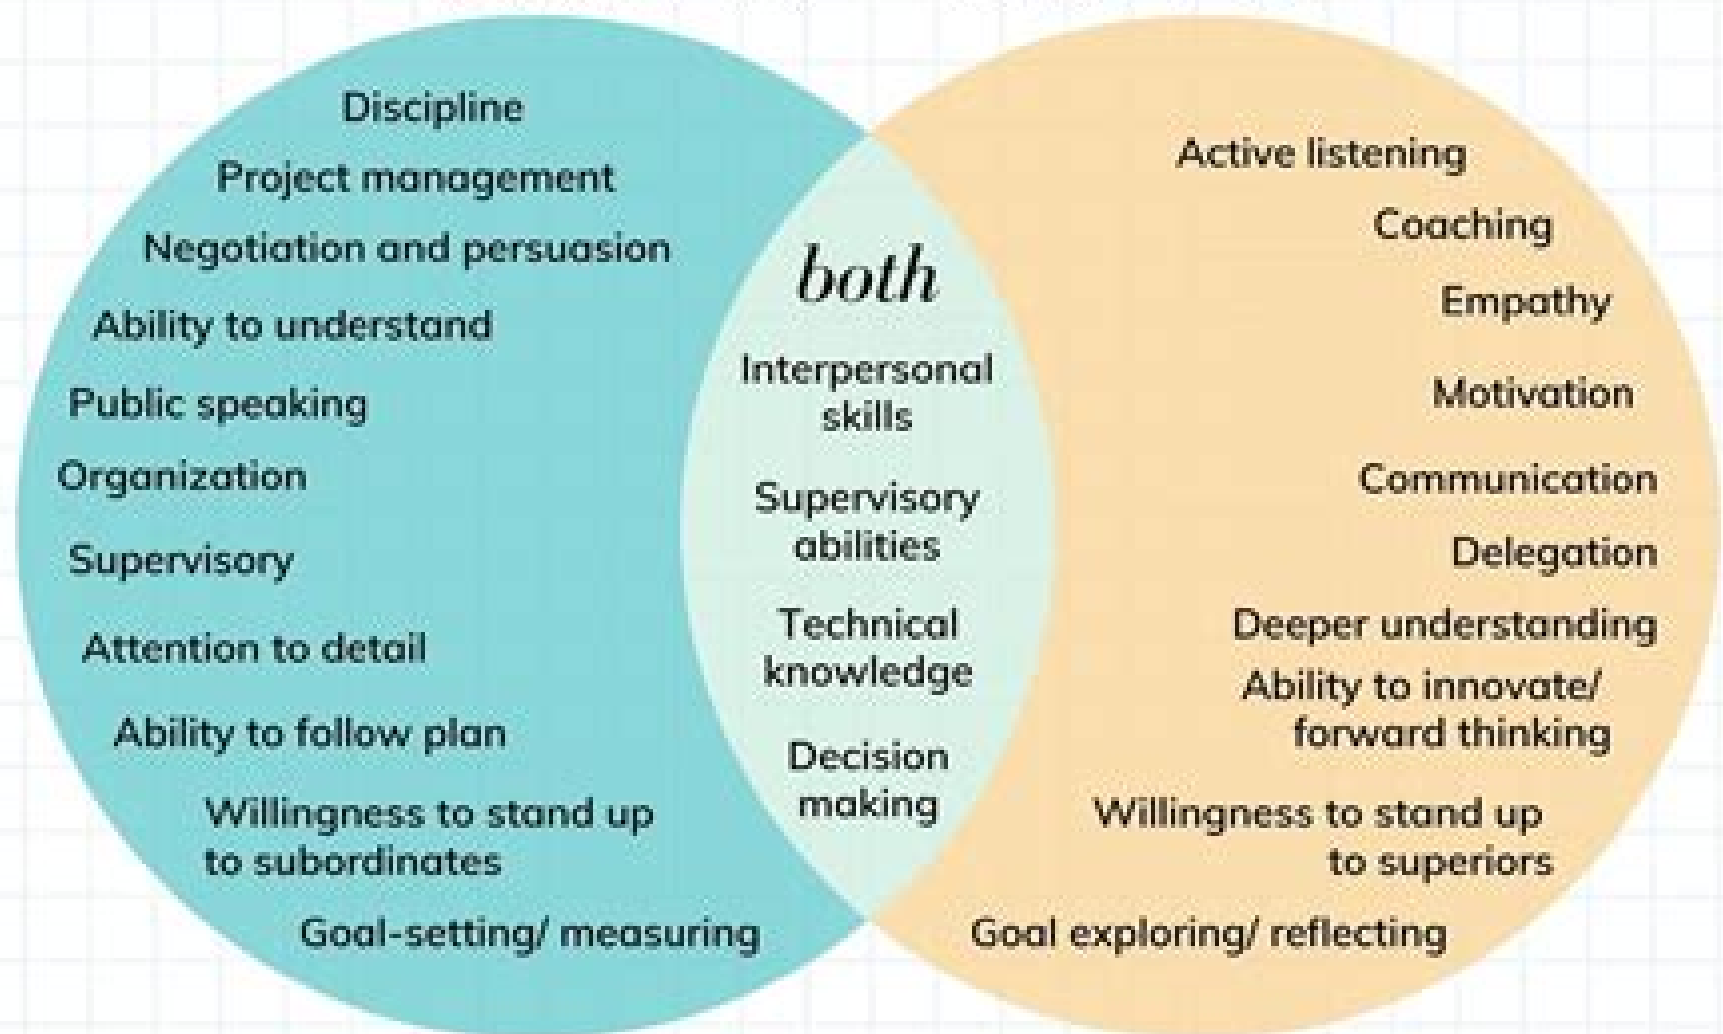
Discipline
Project management
Negotiation and persuasion
Ability to understand
Public speaking
Organization
Supervisory
Attention to detail
Ability to follow plan
Willingness to stand up to subordinates
Goal-setting/ measuring

both

Interpersonal skills
Supervisory abilities
Technical knowledge
Decision making

Active listening
Coaching
Empathy
Motivation
Communication
Delegation
Deeper understanding
Ability to innovate/ forward thinking
Willingness to stand up to superiors
Goal exploring/ reflecting